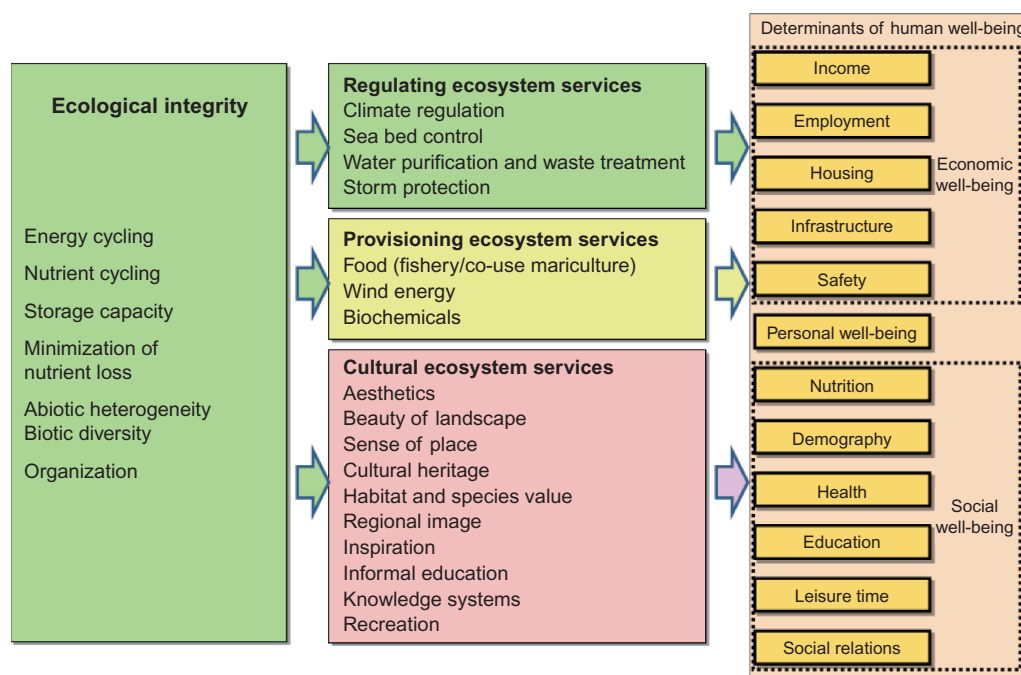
Ecological integrity

Energy cycling
Nutrient cycling
Storage capacity
Minimization of nutrient loss
Abiotic heterogeneity
Biotic diversity
Organization

Regulating ecosystem services
Climate regulation
Sea bed control
Water purification and waste treatment
Storm protection

Provisioning ecosystem services
Food (fishery/co-use mariculture)
Wind energy
Biochemicals

Cultural ecosystem services
Aesthetics
Beauty of landscape
Sense of place
Cultural heritage
Habitat and species value
Regional image
Inspiration
Informal education
Knowledge systems
Recreation

Determinants of human well-being

Income
Employment
Housing
Infrastructure
Safety
Economic well-being

Personal well-being

Nutrition
Demography
Health
Education
Leisure time
Social relations
Social well-being